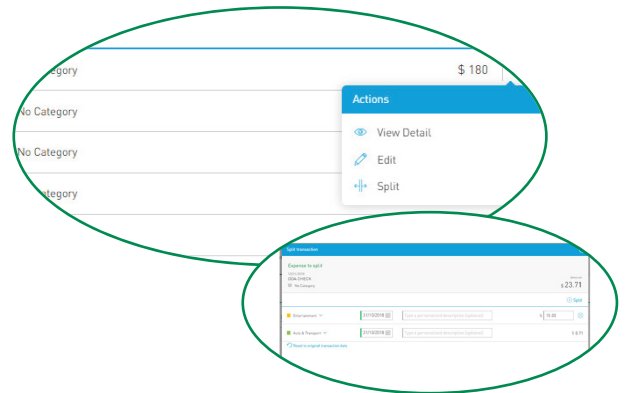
Category
$ 180
No Category
No Category
Category

Actions
View Detail
Edit
Split

Split transaction
Expense to split
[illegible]
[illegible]
No Category
$23.71
Split
Entertainment
21/10/2018
Type a personalised description (optional)
$ 15.00
Auto & Transport
21/10/2018
Type a personalised description (optional)
$ 8.71
Revert to original transaction data